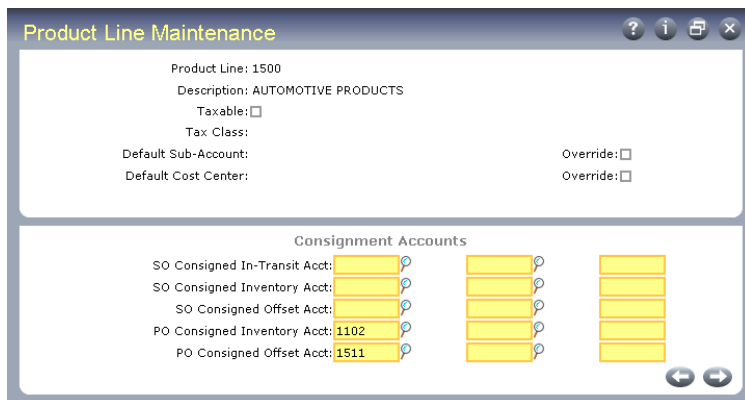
Product Line Maintenance

Product Line: 1500

Description: AUTOMOTIVE PRODUCTS

Taxable:

Tax Class:

Default Sub-Account:

Override:

Default Cost Center:

Override:

Consignment Accounts

SO Consigned In-Transit Acct:

SO Consigned Inventory Acct:

SO Consigned Offset Acct:

PO Consigned Inventory Acct: 1102

PO Consigned Offset Acct: 1511